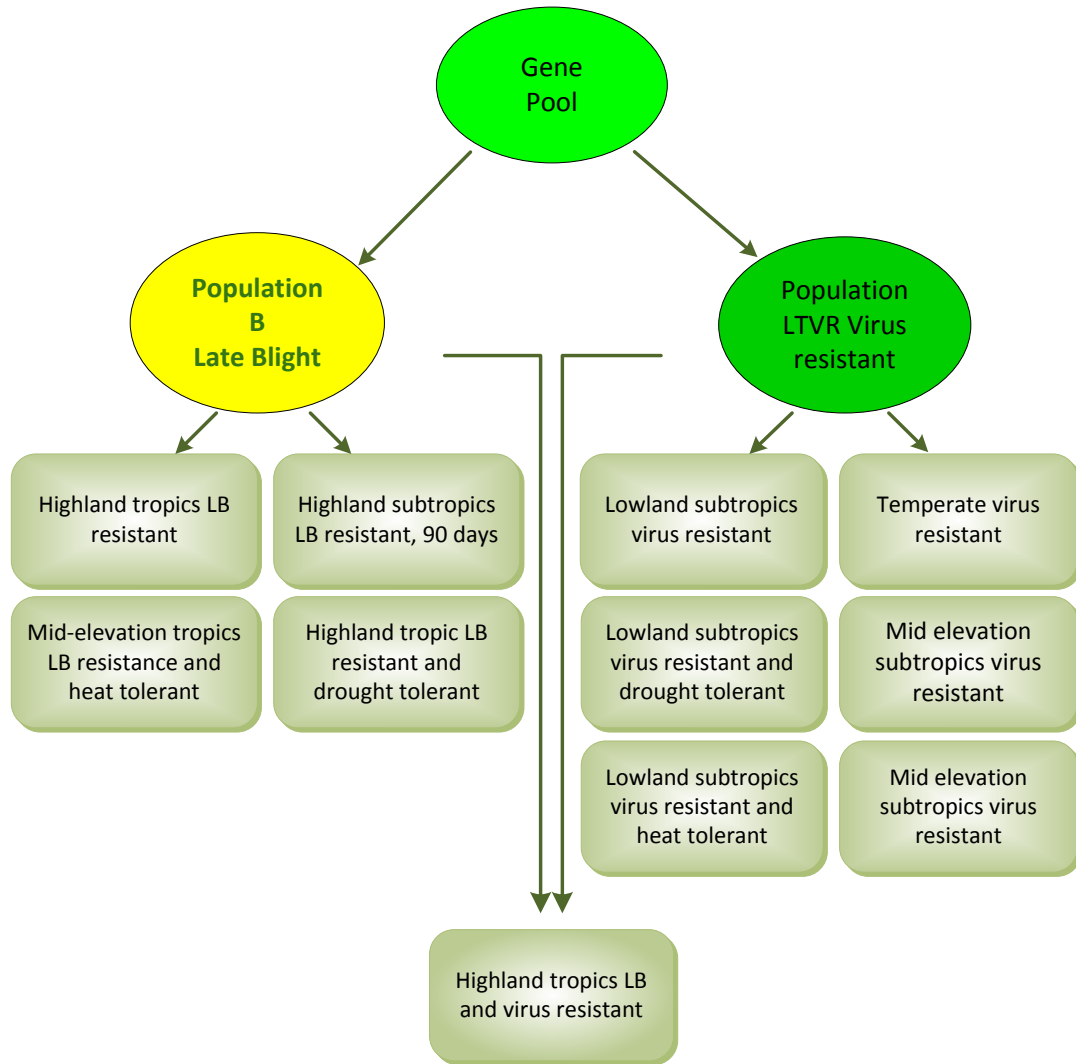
Gene Pool

Population B Late Blight

Population LTVR Virus resistant

Highland tropics LB resistant

Highland subtropics LB resistant, 90 days

Mid-elevation tropics LB resistance and heat tolerant

Highland tropic LB resistant and drought tolerant

Lowland subtropics virus resistant

Temperate virus resistant

Lowland subtropics virus resistant and drought tolerant

Mid elevation subtropics virus resistant

Lowland subtropics virus resistant and heat tolerant

Mid elevation subtropics virus resistant

Highland tropics LB and virus resistant